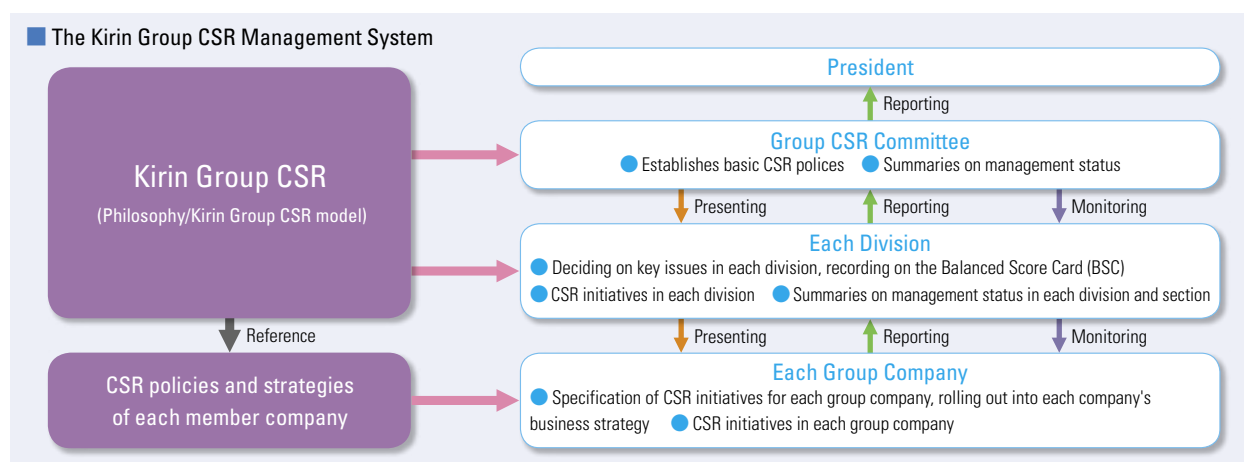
The Kirin Group CSR Management System

Kirin Group CSR
(Philosophy/Kirin Group CSR model)

Reference

CSR policies and strategies of each member company

President

Reporting

Group CSR Committee
Establishes basic CSR polices
Summaries on management status

Presenting
Reporting
Monitoring

Each Division
Deciding on key issues in each division, recording on the Balanced Score Card (BSC)
CSR initiatives in each division
Summaries on management status in each division and section

Presenting
Reporting
Monitoring

Each Group Company
Specification of CSR initiatives for each group company, rolling out into each company's business strategy
CSR initiatives in each group company